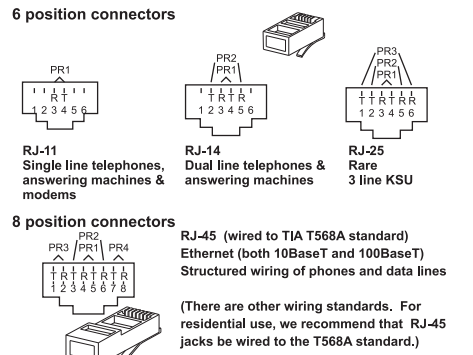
6 position connectors

PR1
R T
1 2 3 4 5 6

RJ-11
Single line telephones, answering machines & modems

PR2
PR1
T T R R
1 2 3 4 5 6

RJ-14
Dual line telephones & answering machines

PR3
PR2
PR1
T T T R R R
1 2 3 4 5 6

RJ-25
Rare
3 line KSU

8 position connectors

PR2
PR3 PR1 PR4
T R T R T R T R
1 2 3 4 5 6 7 8

RJ-45 (wired to TIA T568A standard)
Ethernet (both 10BaseT and 100BaseT)
Structured wiring of phones and data lines

(There are other wiring standards. For residential use, we recommend that RJ-45 jacks be wired to the T568A standard.)